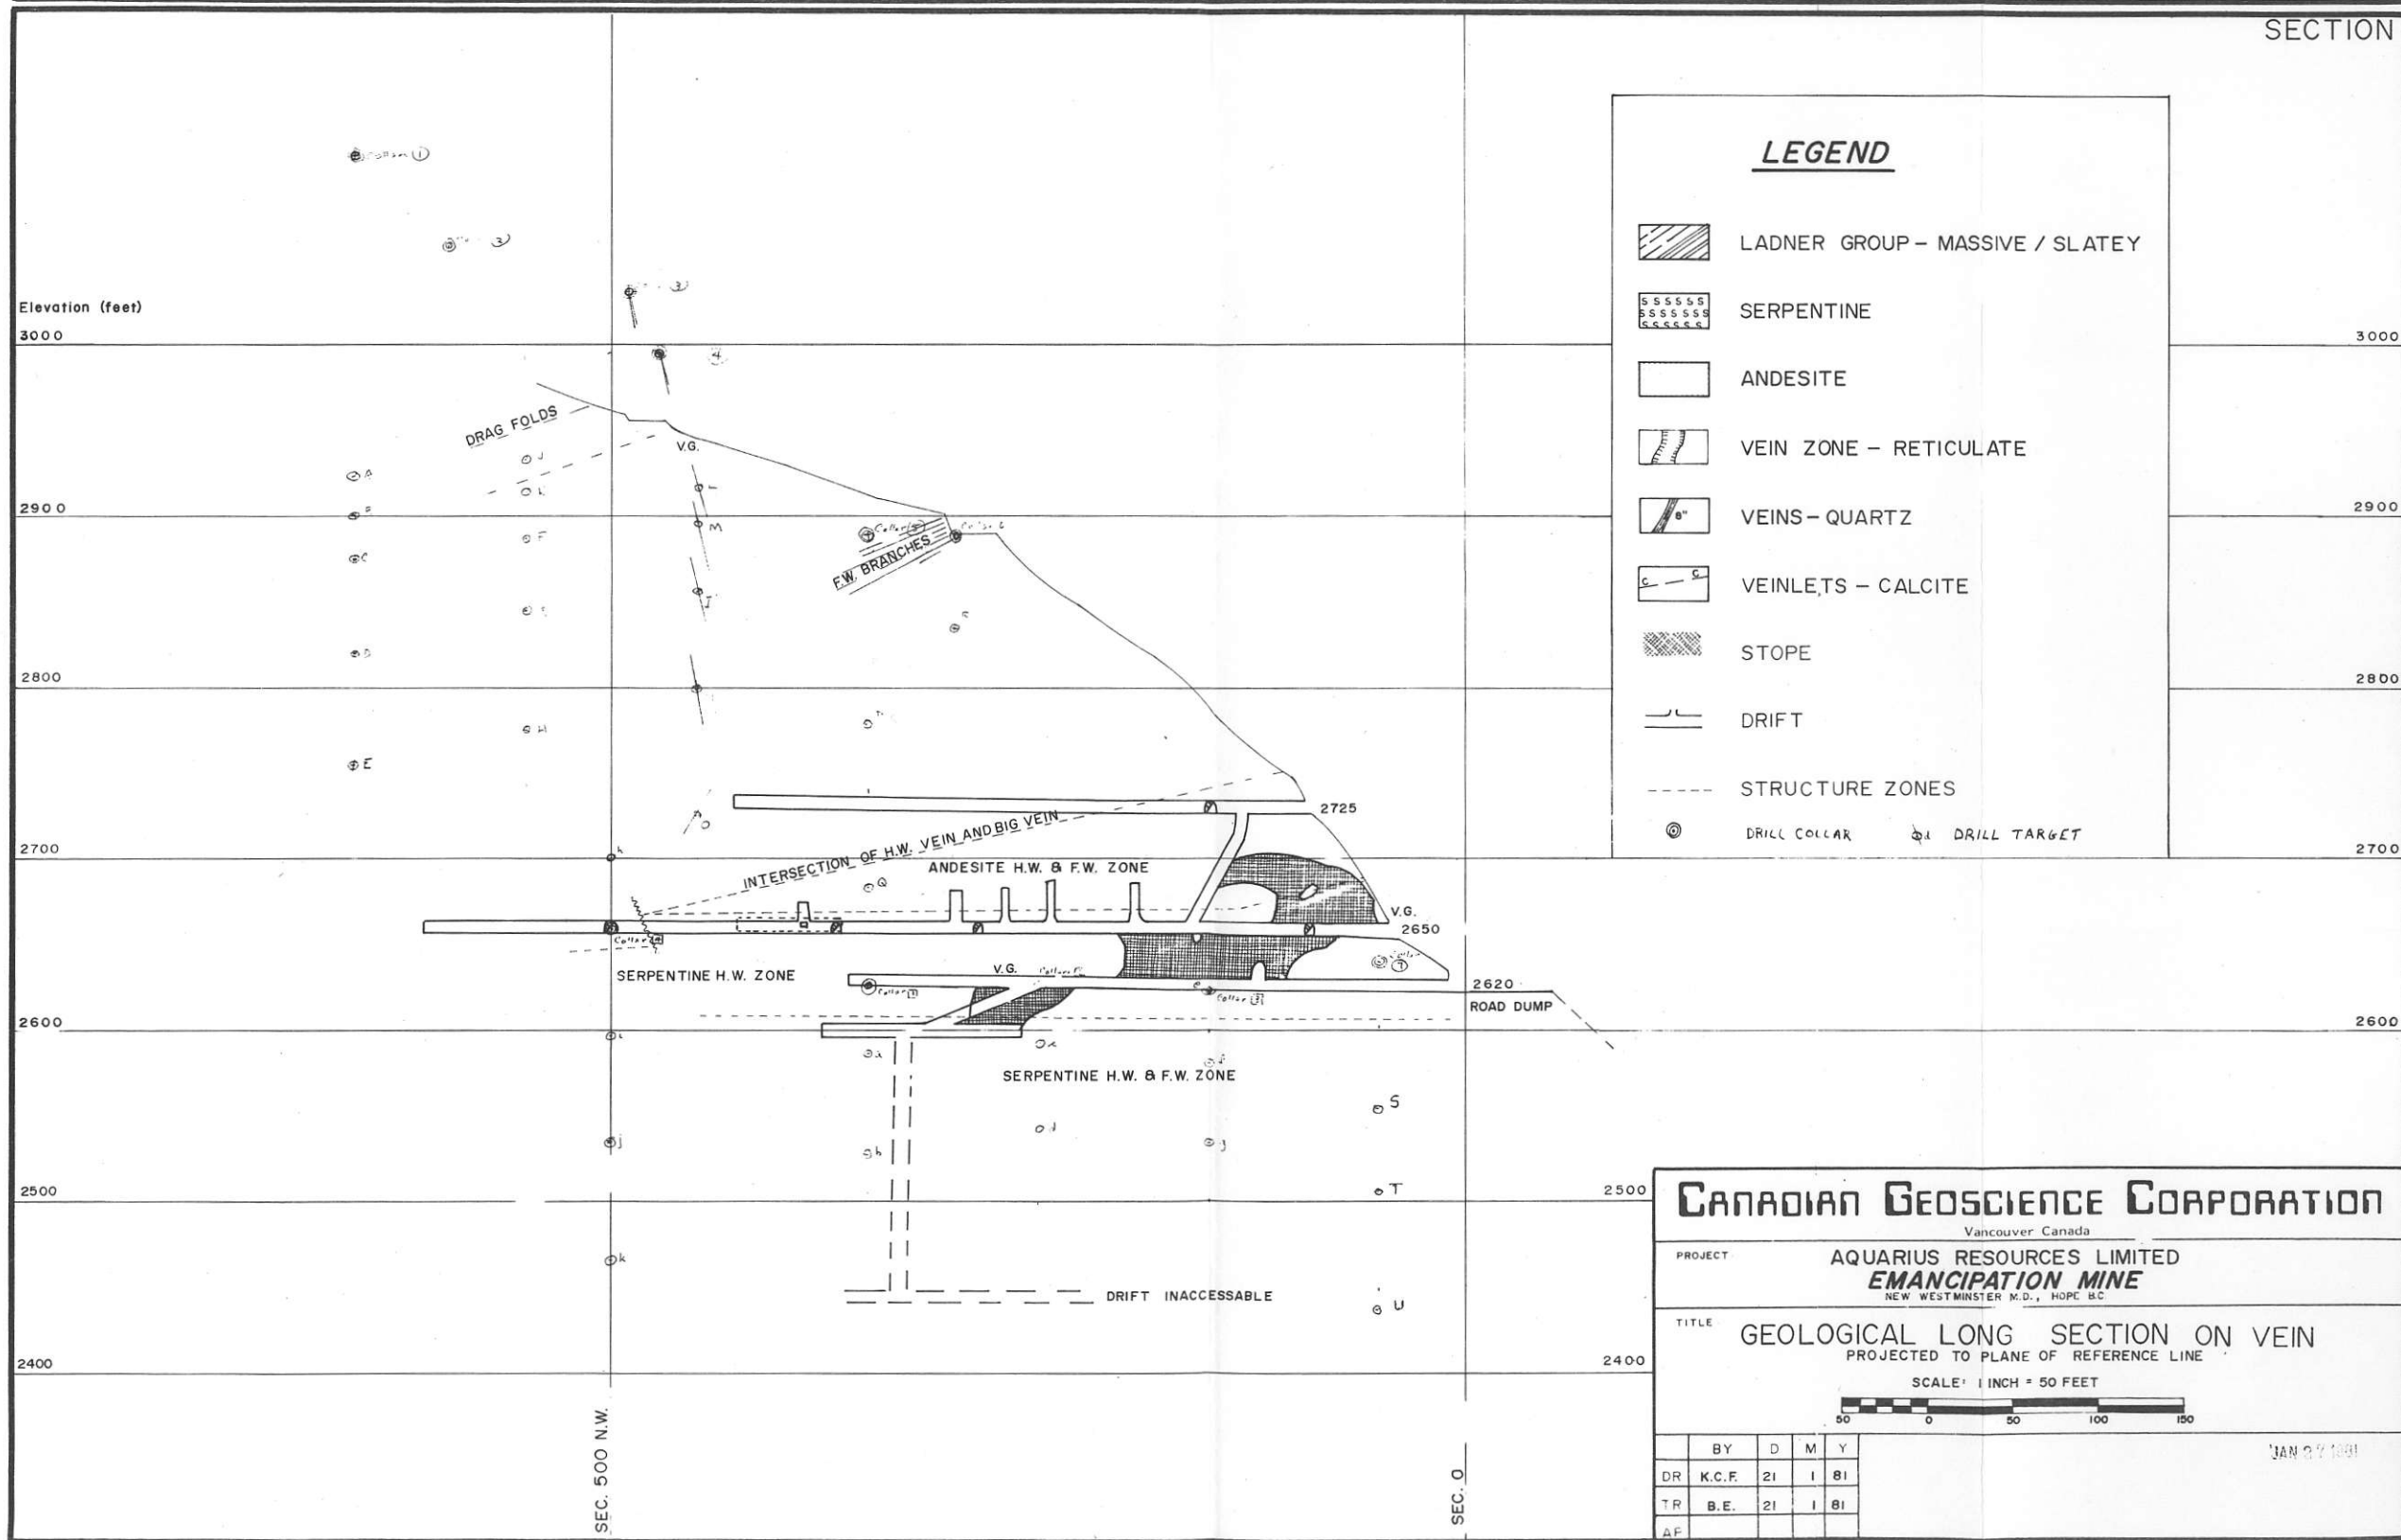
SECTION

LEGEND

LADNER GROUP - MASSIVE / SLATEY

SERPENTINE

ANDESITE

VEIN ZONE - RETICULATE

VEINS - QUARTZ

VEINLETS - CALCITE

STOPE

DRIFT

STRUCTURE ZONES

DRILL COLLAR DRILL TARGET

Elevation (feet)
3000
2900
2800
2700
2600
2500
2400

DRAG FOLDS
V.G.
F.W. BRANCHES
INTERSECTION OF H.W. VEIN AND BIG VEIN
ANDESITE H.W. & F.W. ZONE
2725
V.G.
2650
SERPENTINE H.W. ZONE
V.G.
2620
ROAD DUMP
SERPENTINE H.W. & F.W. ZONE
DRIFT INACCESSABLE
SEC. 500 N.W.
SEC. 0

CANADIAN GEOSCIENCE CORPORATION
Vancouver Canada
PROJECT
AQUARIUS RESOURCES LIMITED
EMANCIPATION MINE
NEW WESTMINSTER M.D., HOPE B.C.
TITLE
GEOLOGICAL LONG SECTION ON VEIN
PROJECTED TO PLANE OF REFERENCE LINE
SCALE: 1 INCH = 50 FEET
50 0 50 100 150

| | BY | D | M | Y |
|---|---|---|---|---|
| DR | K.C.F. | 21 | 1 | 81 |
| TR | B.E. | 21 | 1 | 81 |
| AP | | | | |

JAN 2? 1981